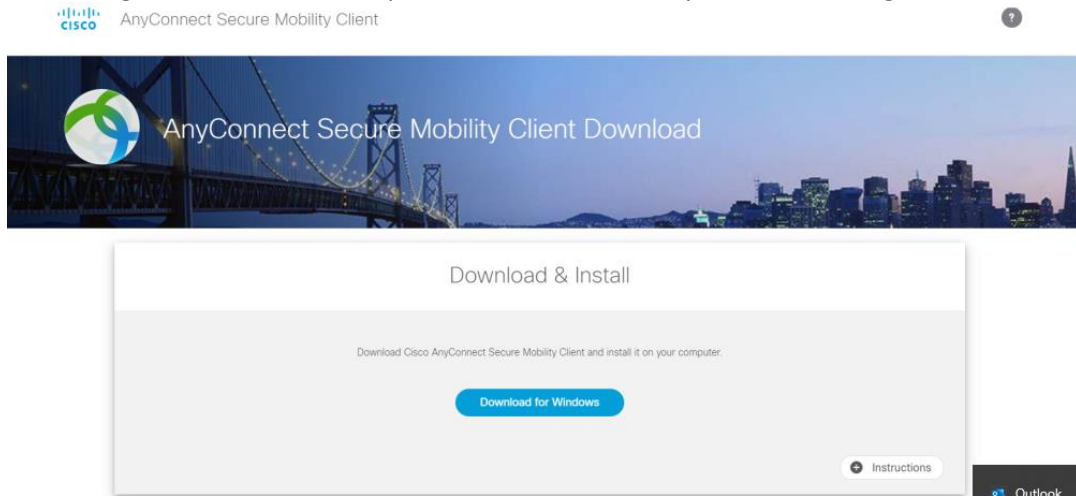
cisco AnyConnect Secure Mobility Client

?

AnyConnect Secure Mobility Client Download

Download & Install

Download Cisco AnyConnect Secure Mobility Client and install it on your computer.

Download for Windows

Instructions

Outlook